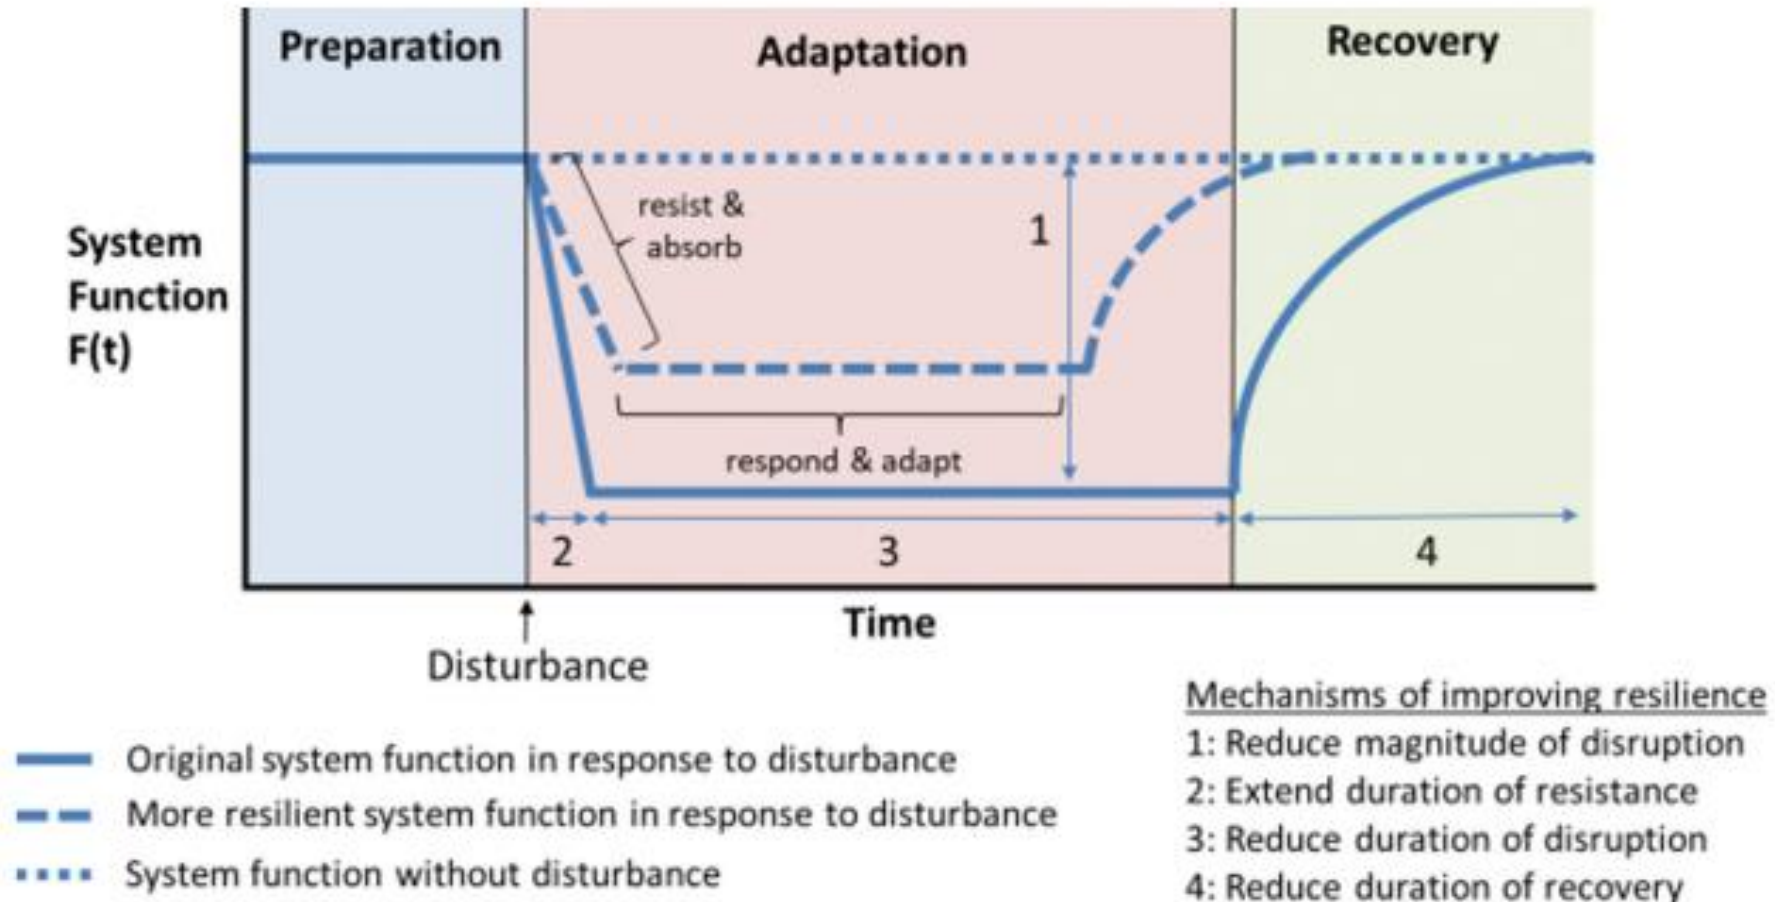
Preparation

Adaptation

Recovery

System Function F(t)

resist & absorb

1

respond & adapt

2

3

4

Time

Disturbance

Original system function in response to disturbance

More resilient system function in response to disturbance

System function without disturbance

Mechanisms of improving resilience

1: Reduce magnitude of disruption

2: Extend duration of resistance

3: Reduce duration of disruption

4: Reduce duration of recovery